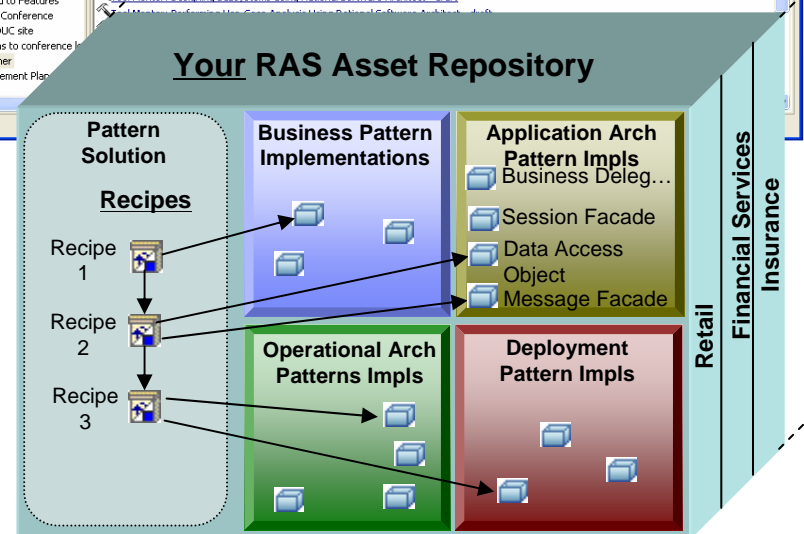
d to Features
Conference
UC site
s to conference
ner
ement Plan

Your RAS Asset Repository

Pattern Solution

Recipes

Recipe 1

Recipe 2

Recipe 3

Business Pattern Implementations

Application Arch Pattern Impls

Business Deleg…

Session Facade

Data Access Object

Message Facade

Operational Arch Patterns Impls

Deployment Pattern Impls

Retail

Financial Services

Insurance